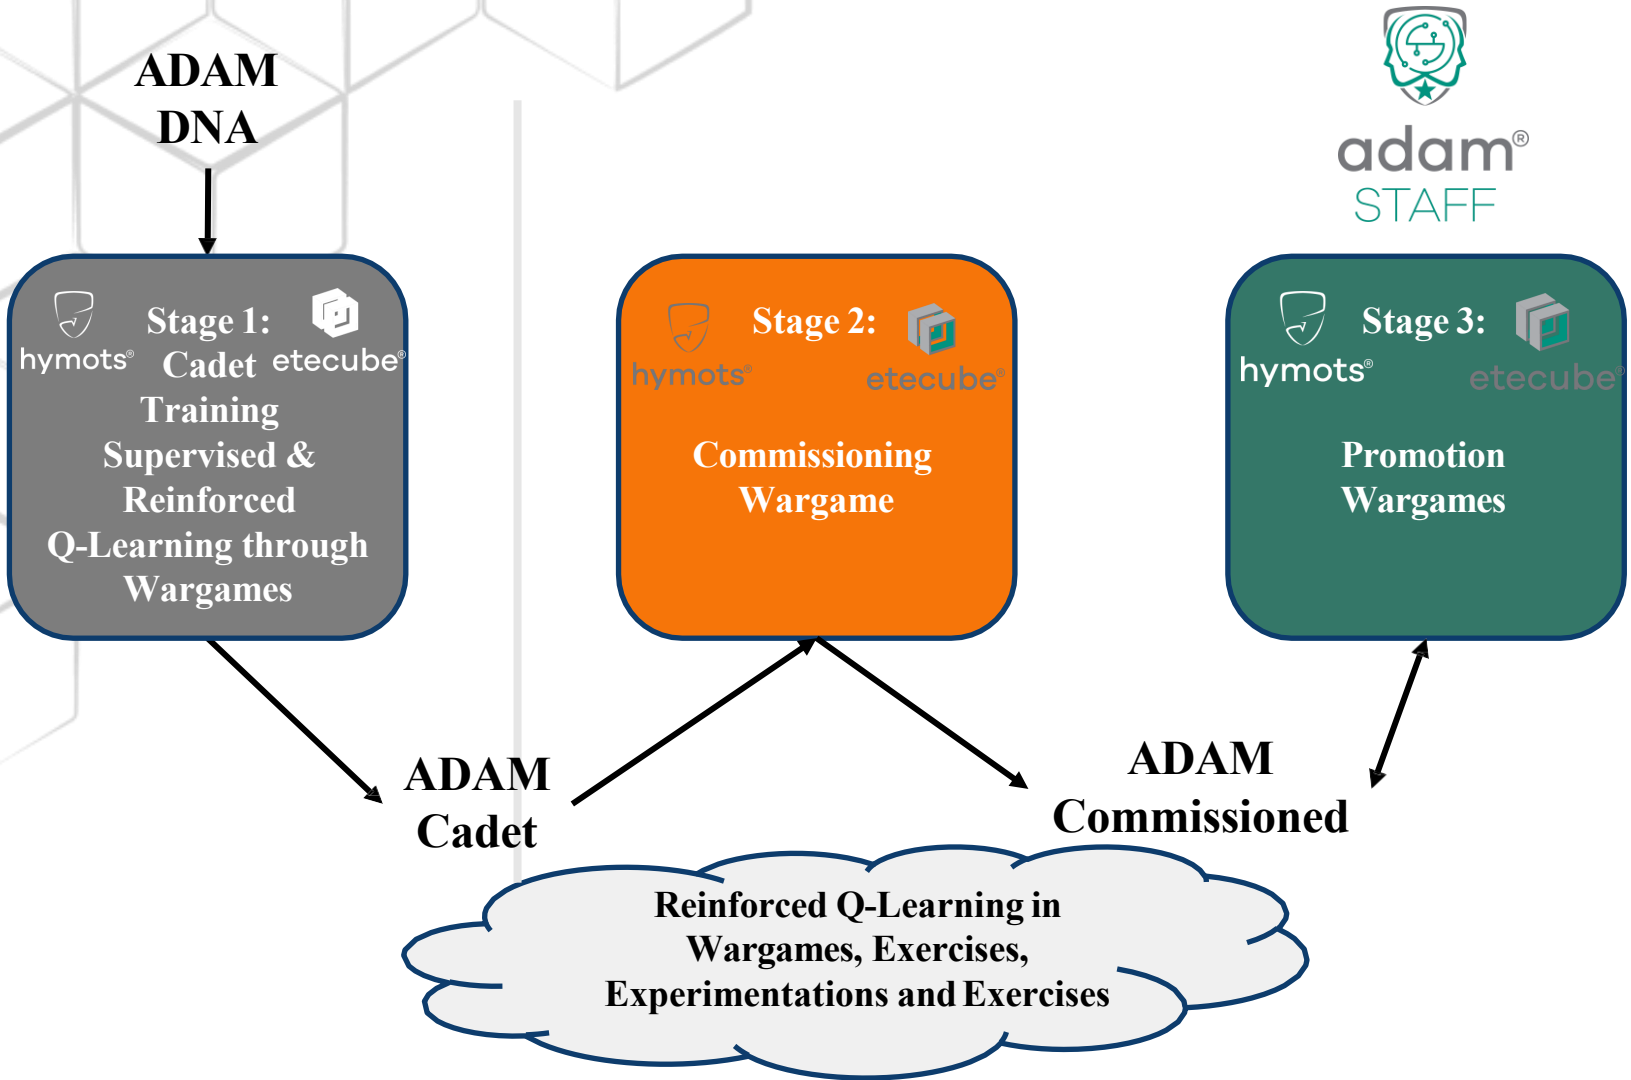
ADAM DNA

adam®
STAFF

hymots® Stage 1: etecube®
Cadet Training Supervised & Reinforced Q-Learning through Wargames

hymots® Stage 2: etecube®
Commissioning Wargame

hymots® Stage 3: etecube®
Promotion Wargames

ADAM Cadet

ADAM Commissioned

Reinforced Q-Learning in Wargames, Exercises, Experimentations and Exercises